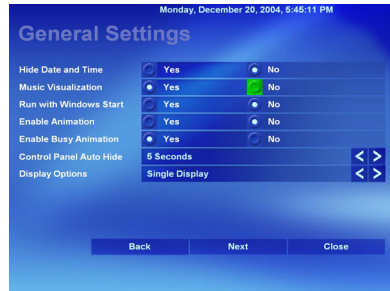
Monday, December 20, 2004, 5:45:11 PM

General Settings

| | | |
|---|---|---|
| Hide Date and Time | Yes | No |
| Music Visualization | Yes | No |
| Run with Windows Start | Yes | No |
| Enable Animation | Yes | No |
| Enable Busy Animation | Yes | No |
| Control Panel Auto Hide | 5 Seconds | < > |
| Display Options | Single Display | < > |

Back Next Close